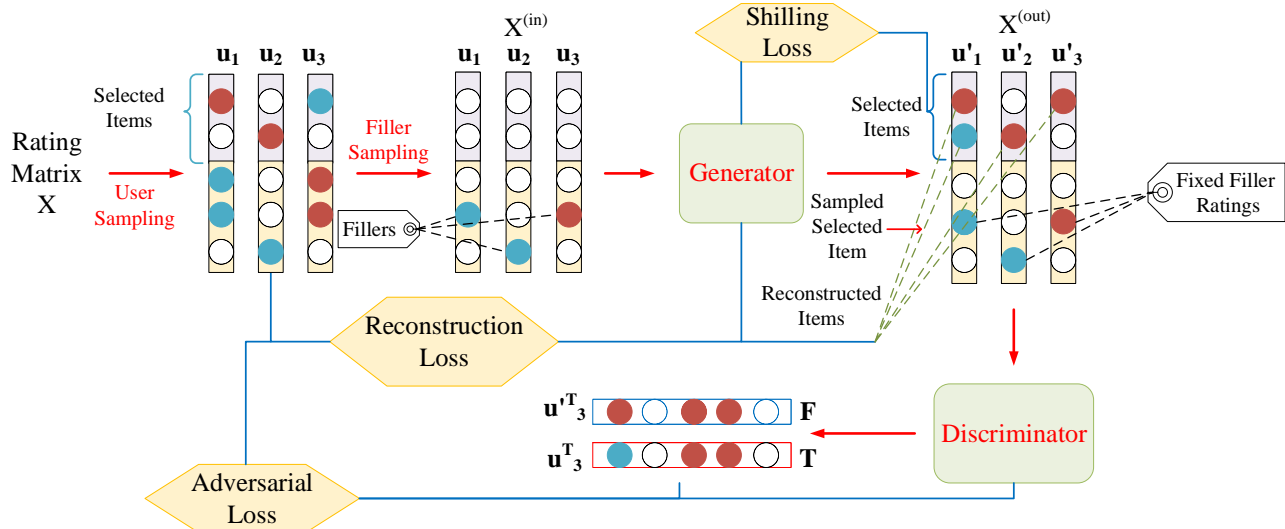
Rating Matrix X

User Sampling

Selected Items

$\mathbf{u_1}$ $\mathbf{u_2}$ $\mathbf{u_3}$

Filler Sampling

$X^{(in)}$

$\mathbf{u_1}$ $\mathbf{u_2}$ $\mathbf{u_3}$

Fillers

Shilling Loss

Generator

$X^{(out)}$

$\mathbf{u'_1}$ $\mathbf{u'_2}$ $\mathbf{u'_3}$

Selected Items

Sampled Selected Item

Fixed Filler Ratings

Reconstructed Items

Reconstruction Loss

Discriminator

$\mathbf{u'^T_3}$ F

$\mathbf{u^T_3}$ T

Adversarial Loss